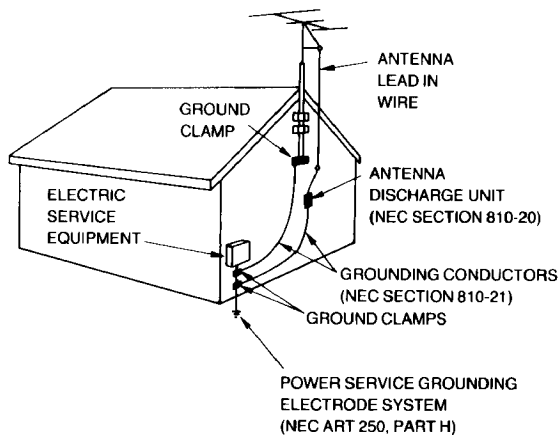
ANTENNA
LEAD IN
WIRE

GROUND
CLAMP

ANTENNA
DISCHARGE UNIT
(NEC SECTION 810-20)

ELECTRIC
SERVICE
EQUIPMENT

GROUNDING CONDUCTORS
(NEC SECTION 810-21)

GROUND CLAMPS

POWER SERVICE GROUNDING
ELECTRODE SYSTEM
(NEC ART 250, PART H)